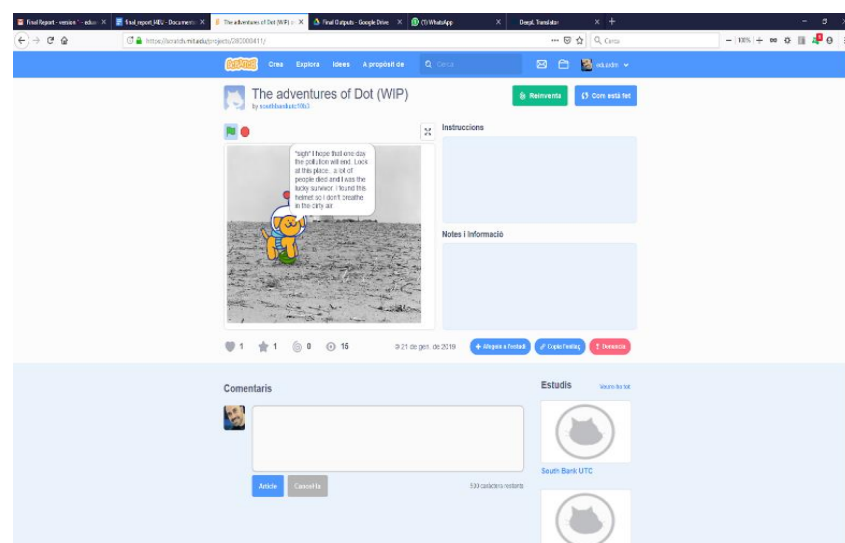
Final Report - version ' - edu ×
final_report_MEU - Documento ×
The adventures of Dot (WIP) ×
Final Outputs - Google Drive ×
(1) WhatsApp ×
DeepL Translator ×

https://scratch.mit.edu/projects/282000411/
Cerca
133%

Scratch
Crea
Explora
Idees
A propòsit de
Cerca
edu.adm

The adventures of Dot (WIP)
by southbankutc9f63

Reinventa
Com està fet

"sigh" I hope that one day the pollution will end. Look at this place...a lot of people died and I was the lucky survivor. I found this helmet so I don't breathe in the dirty air.

Instruccions

Notes i Informació

1
1
0
15
21 de gen. de 2019
Afegeix a l'estudi
Copia l'enllaç
Denuncia

Comentaris

Estudis
Veure-ho tot

South Bank UTC

Afegir
Cancel·la
500 caràcters restants